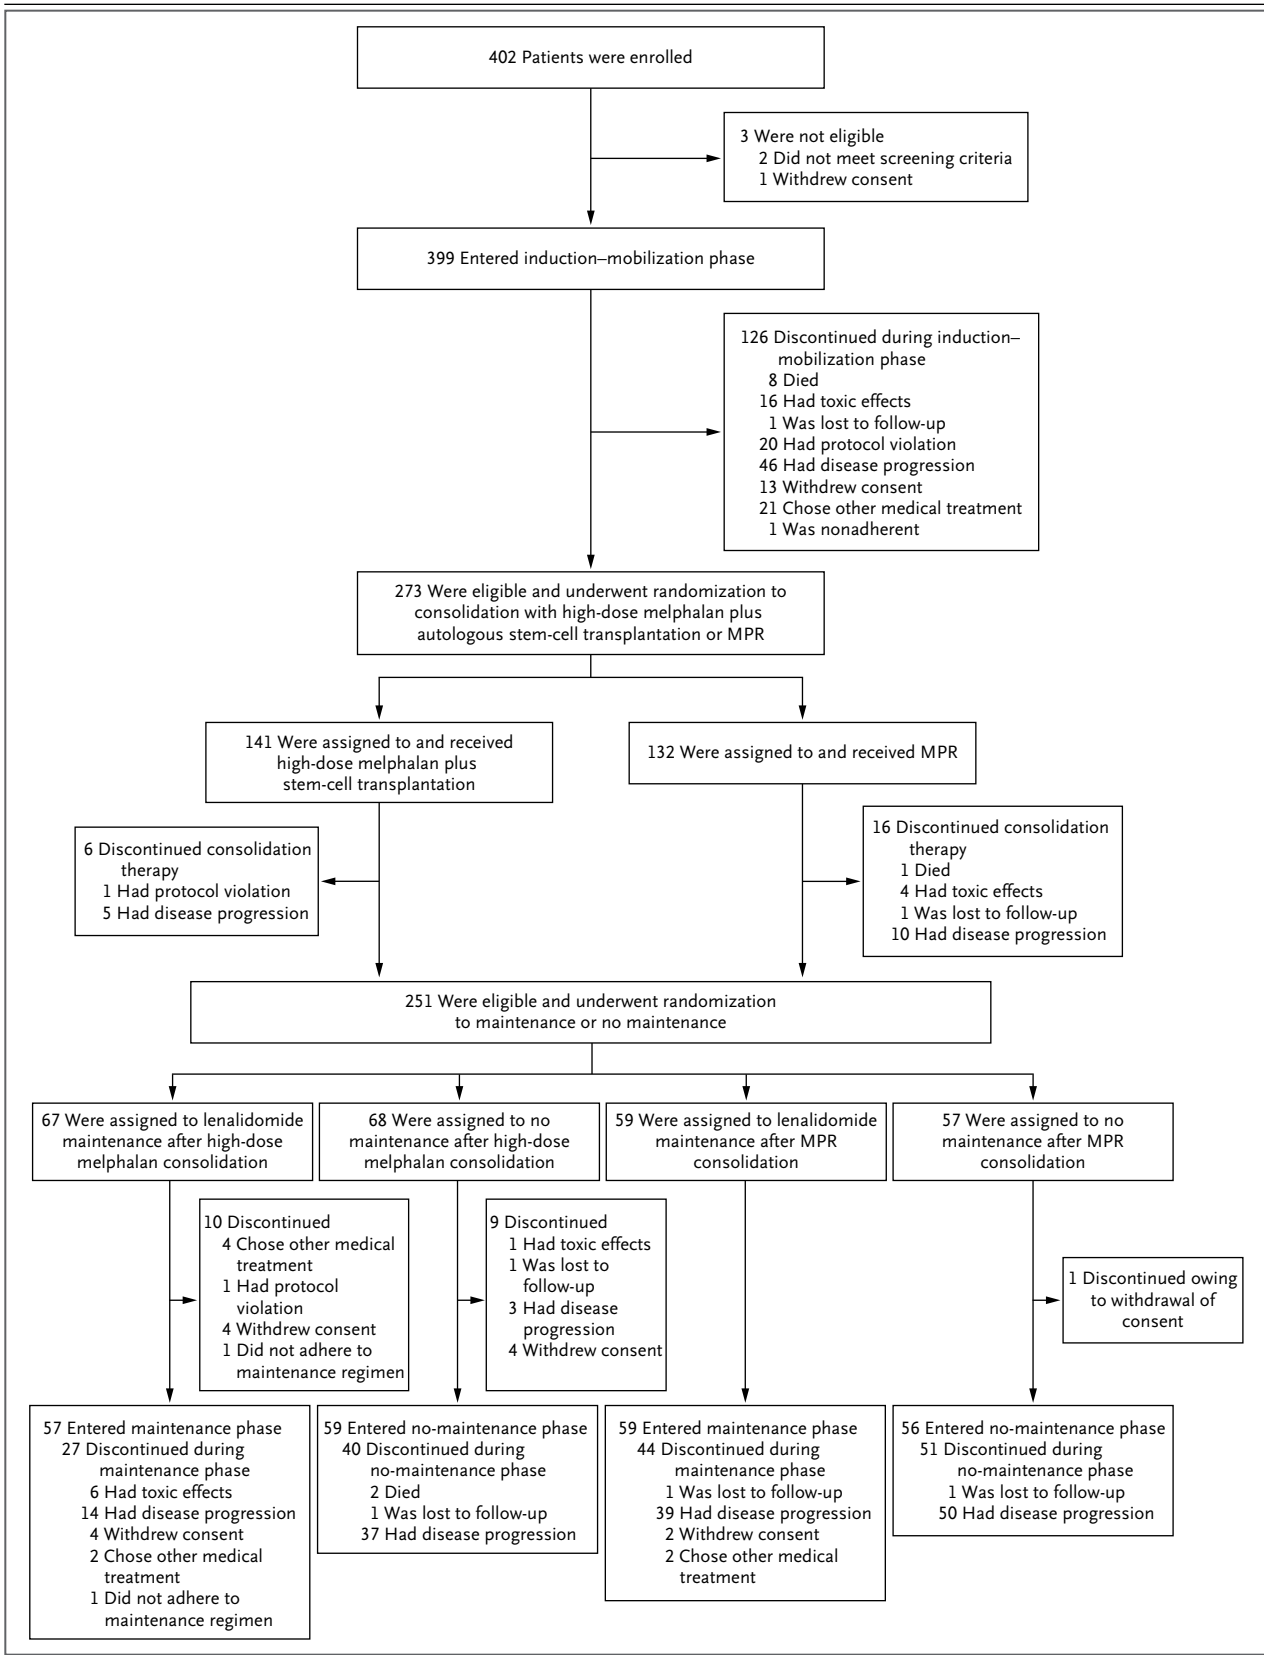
402 Patients were enrolled

3 Were not eligible
2 Did not meet screening criteria
1 Withdrew consent

399 Entered induction–mobilization phase

126 Discontinued during induction–mobilization phase
8 Died
16 Had toxic effects
1 Was lost to follow-up
20 Had protocol violation
46 Had disease progression
13 Withdrew consent
21 Chose other medical treatment
1 Was nonadherent

273 Were eligible and underwent randomization to consolidation with high-dose melphalan plus autologous stem-cell transplantation or MPR

141 Were assigned to and received high-dose melphalan plus stem-cell transplantation

132 Were assigned to and received MPR

6 Discontinued consolidation therapy
1 Had protocol violation
5 Had disease progression

16 Discontinued consolidation therapy
1 Died
4 Had toxic effects
1 Was lost to follow-up
10 Had disease progression

251 Were eligible and underwent randomization to maintenance or no maintenance

67 Were assigned to lenalidomide maintenance after high-dose melphalan consolidation

68 Were assigned to no maintenance after high-dose melphalan consolidation

59 Were assigned to lenalidomide maintenance after MPR consolidation

57 Were assigned to no maintenance after MPR consolidation

10 Discontinued
4 Chose other medical treatment
1 Had protocol violation
4 Withdrew consent
1 Did not adhere to maintenance regimen

9 Discontinued
1 Had toxic effects
1 Was lost to follow-up
3 Had disease progression
4 Withdrew consent

1 Discontinued owing to withdrawal of consent

57 Entered maintenance phase
27 Discontinued during maintenance phase
6 Had toxic effects
14 Had disease progression
4 Withdrew consent
2 Chose other medical treatment
1 Did not adhere to maintenance regimen

59 Entered no-maintenance phase
40 Discontinued during no-maintenance phase
2 Died
1 Was lost to follow-up
37 Had disease progression

59 Entered maintenance phase
44 Discontinued during maintenance phase
1 Was lost to follow-up
39 Had disease progression
2 Withdrew consent
2 Chose other medical treatment

56 Entered no-maintenance phase
51 Discontinued during no-maintenance phase
1 Was lost to follow-up
50 Had disease progression